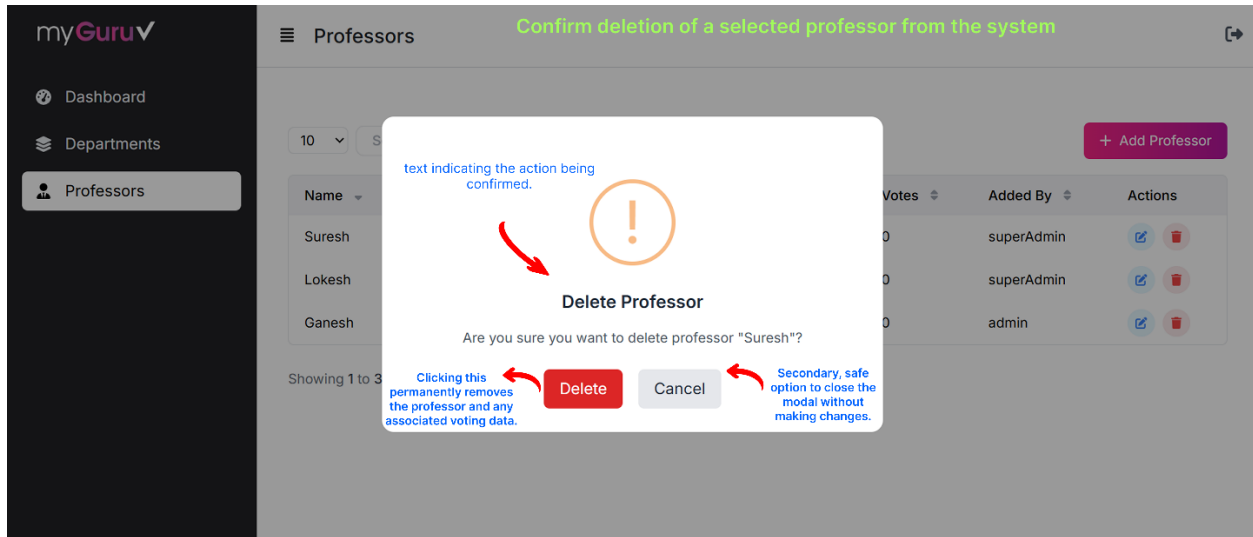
myGuru✓

Dashboard

Departments

Professors

≡ Professors

Confirm deletion of a selected professor from the system

10

+ Add Professor

| Name | Votes | Added By | Actions |
|---|---|---|---|
| Suresh | 0 | superAdmin | |
| Lokesh | 0 | superAdmin | |
| Ganesh | 0 | admin | |

Showing 1 to 3

text indicating the action being confirmed.

!

Delete Professor

Are you sure you want to delete professor "Suresh"?

Clicking this permanently removes the professor and any associated voting data.

Delete

Cancel

Secondary, safe option to close the modal without making changes.